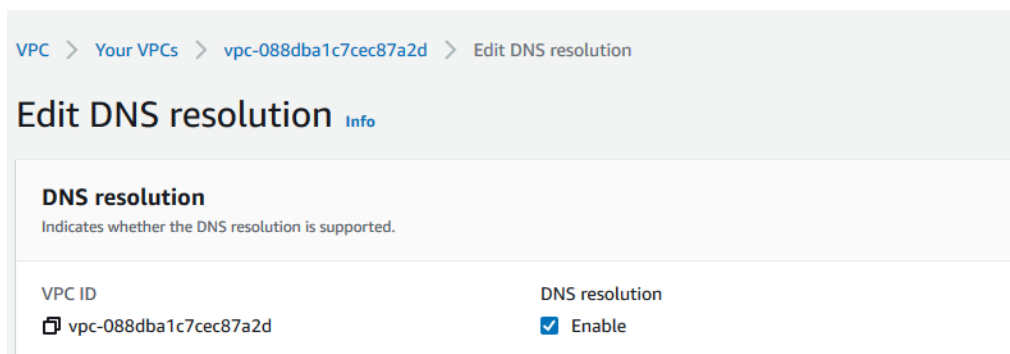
VPC > Your VPCs > vpc-088dba1c7cec87a2d > Edit DNS resolution

Edit DNS resolution Info

DNS resolution

Indicates whether the DNS resolution is supported.

VPC ID

vpc-088dba1c7cec87a2d

DNS resolution

Enable